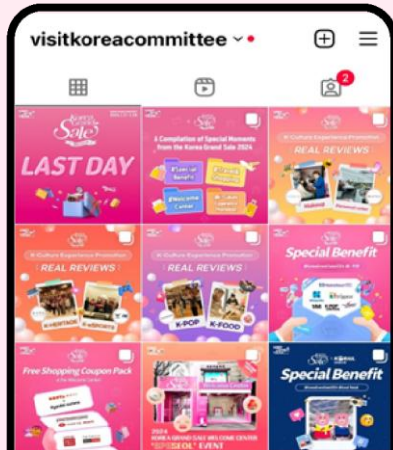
visitkoreacommittee

2

Sale

LAST DAY

A Compilation of Special Moments from the Korea Grand Sale 2024

Welcome Center

K-Culture Experience Promotion

REAL REVIEWS

K-Culture Experience Promotion

REAL REVIEWS

K-Culture Experience Promotion

REAL REVIEWS

K-POP

K-FOOD

Special Benefit

Free Shopping Coupon Pack

2024 KOREA GRAND SALE WELCOME CENTER "SPESEOUL" EVENT

Sale

Special Benefit